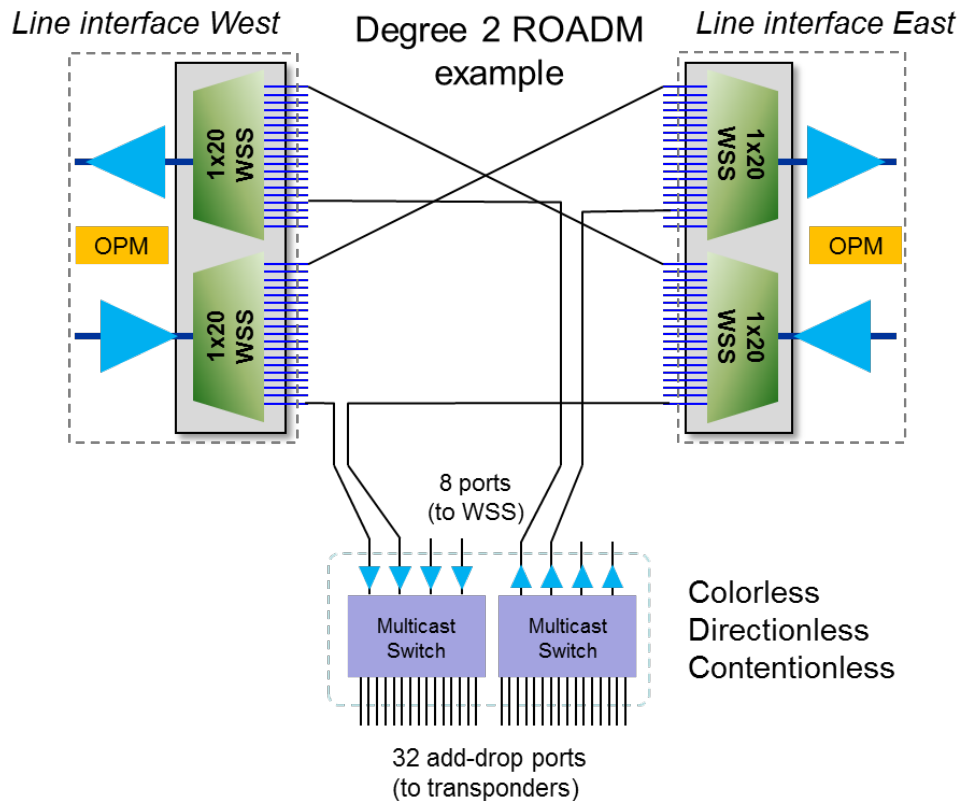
Line interface West

Degree 2 ROADM example

Line interface East

1x20 WSS

1x20 WSS

OPM

1x20 WSS

1x20 WSS

OPM

8 ports (to WSS)

Multicast Switch

Multicast Switch

Colorless
Directionless
Contentionless

32 add-drop ports (to transponders)